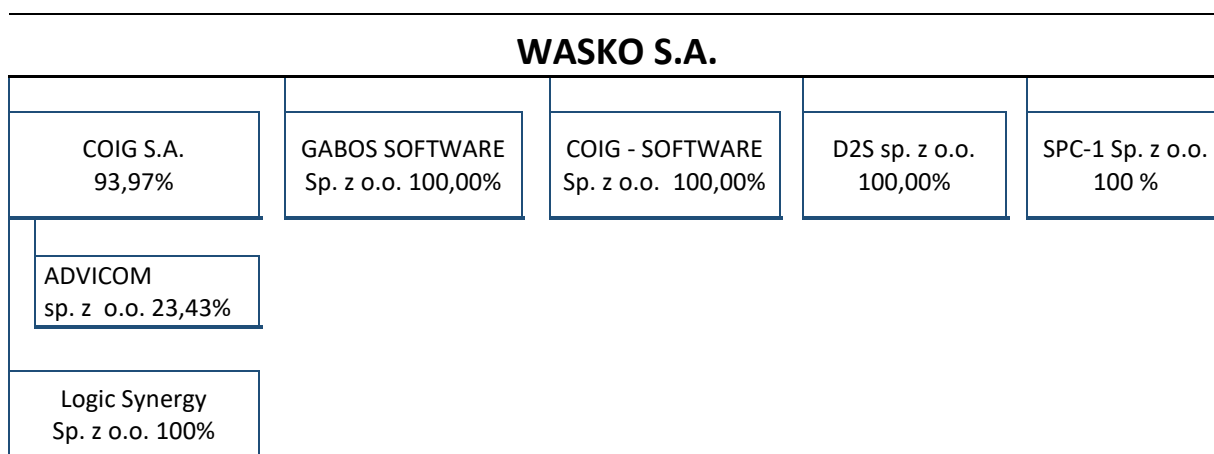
WASKO S.A.

COIG S.A.
93,97%

GABOS SOFTWARE
Sp. z o.o. 100,00%

COIG - SOFTWARE
Sp. z o.o. 100,00%

D2S sp. z o.o.
100,00%

SPC-1 Sp. z o.o.
100 %

ADVICOM
sp. z o.o. 23,43%

Logic Synergy
Sp. z o.o. 100%